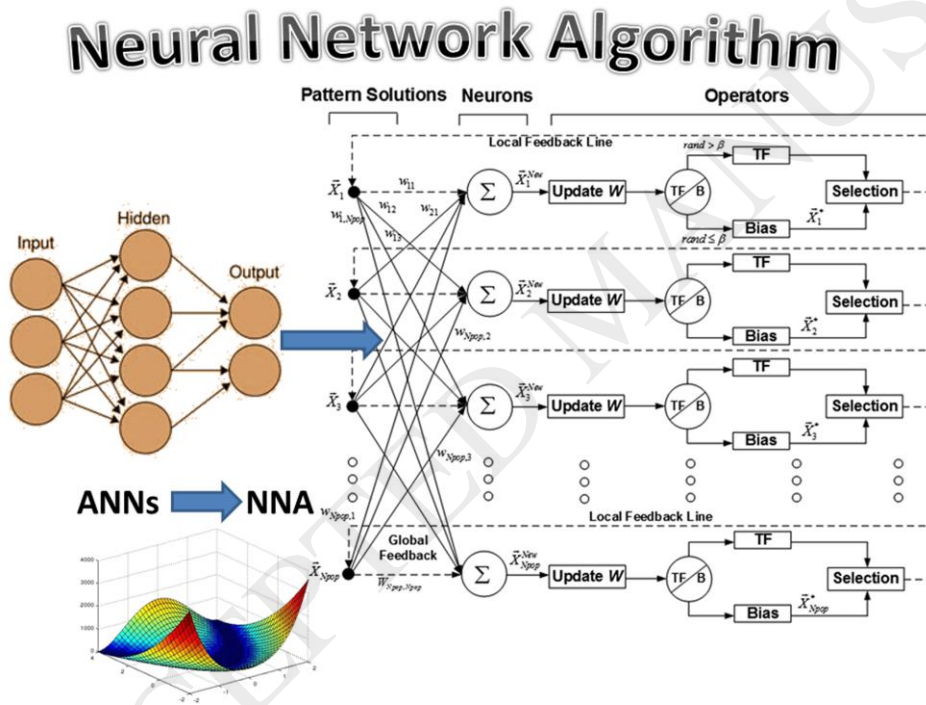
Neural Network Algorithm

Pattern Solutions Neurons Operators

Local Feedback Line

Input Hidden Output

$\vec{X}_1$ $w_{11}$ $w_{12}$ $w_{21}$ $w_{13}$ $w_{1,Npop}$ $\Sigma$ $\vec{X}_1^{New}$ Update $W$ TF B $rand > \beta$ TF Bias $rand \leq \beta$ Selection $\vec{X}_1^*$

$\vec{X}_2$ $\Sigma$ $\vec{X}_2^{New}$ Update $W$ TF B TF Bias Selection $\vec{X}_2^*$ $w_{Npop,2}$

$\vec{X}_3$ $\Sigma$ $\vec{X}_3^{New}$ Update $W$ TF B TF Bias Selection $\vec{X}_3^*$ $w_{Npop,3}$

ANNs NNA

$w_{Npop,1}$

Local Feedback Line

Global Feedback

$\vec{X}_{Npop}$ $w_{Npop,Npop}$ $\Sigma$ $\vec{X}_{Npop}^{New}$ Update $W$ TF B TF Bias Selection $\vec{X}_{Npop}^*$

4000 3000 2000 1000 0